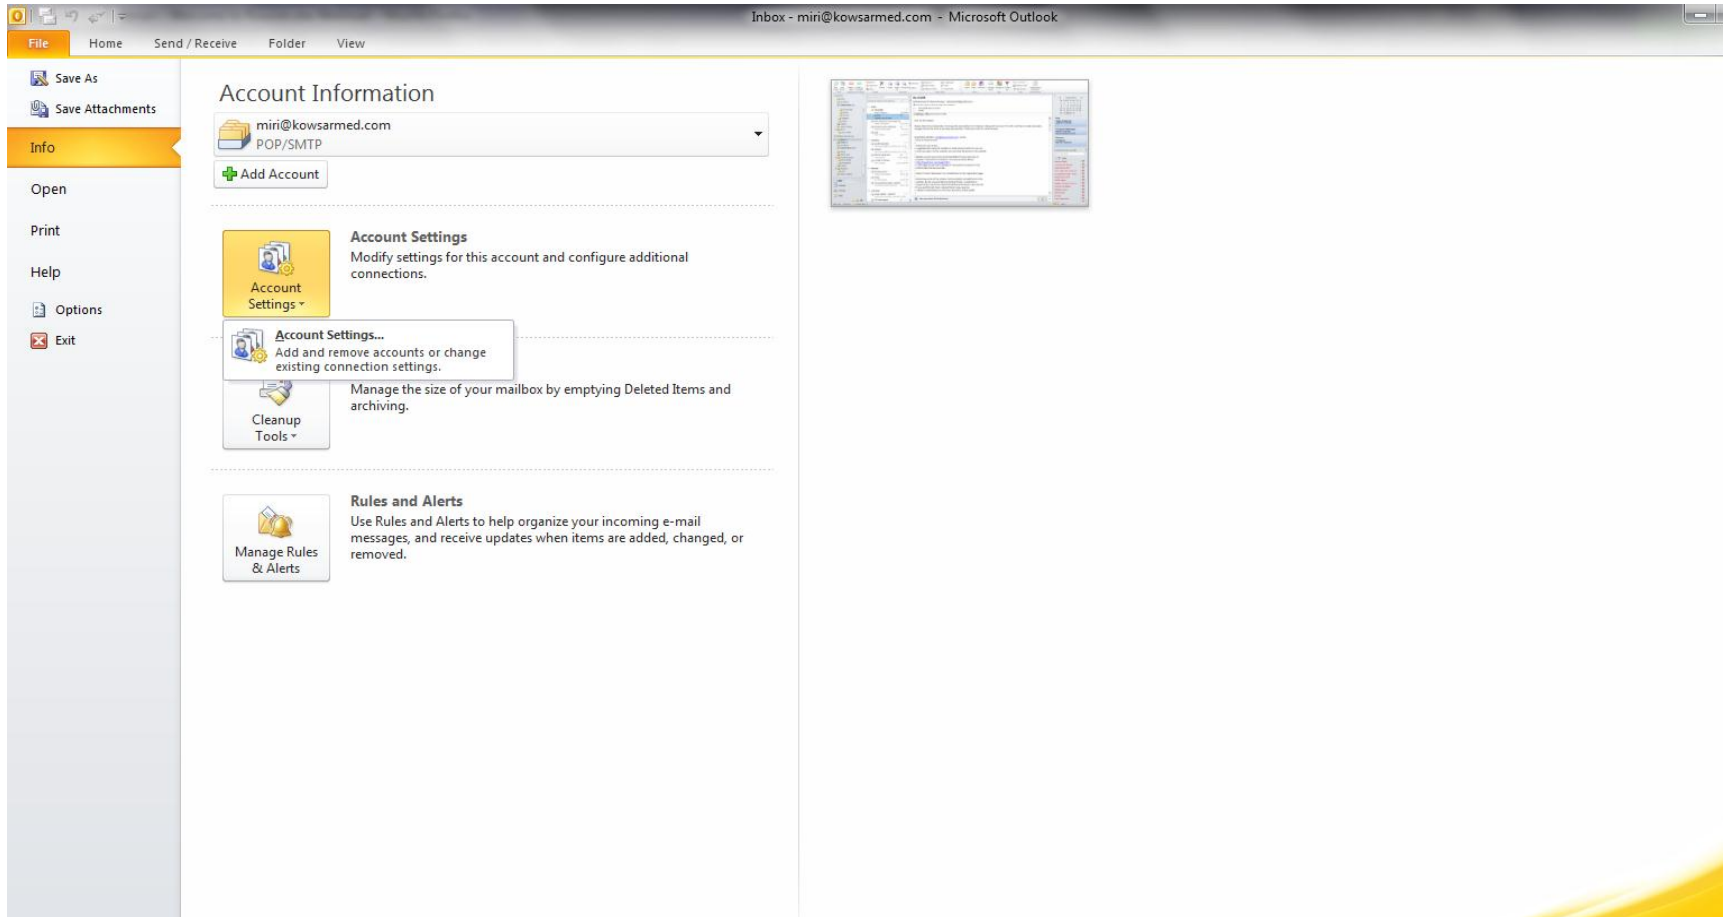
Inbox - miri@kowsarmed.com - Microsoft Outlook

File Home Send / Receive Folder View

Save As
Save Attachments
Info
Open
Print
Help
Options
Exit

Account Information

miri@kowsarmed.com
POP/SMTP

Add Account

Account Settings

Account Settings
Modify settings for this account and configure additional connections.

Account Settings...
Add and remove accounts or change existing connection settings.

Cleanup Tools

Manage the size of your mailbox by emptying Deleted Items and archiving.

Manage Rules & Alerts

Rules and Alerts
Use Rules and Alerts to help organize your incoming e-mail messages, and receive updates when items are added, changed, or removed.